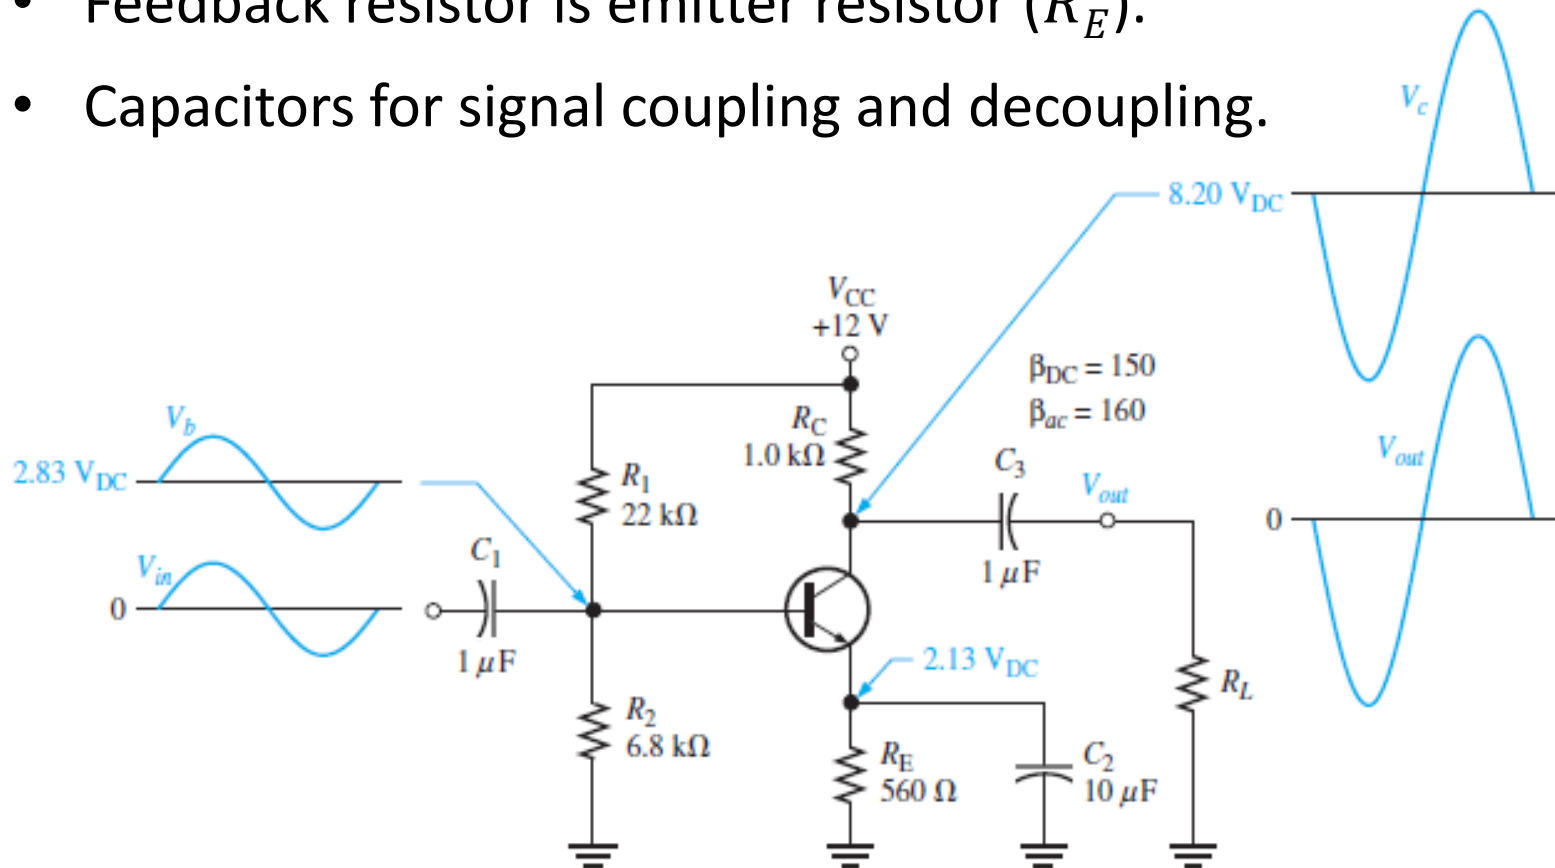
• Feedback resistor is emitter resistor ($R_E$).
• Capacitors for signal coupling and decoupling.

$V_c$
8.20 $V_{DC}$
$V_{CC}$
+12 V
$\beta_{DC} = 150$
$\beta_{ac} = 160$
$V_b$
$R_C$
1.0 kΩ
$C_3$
$V_{out}$
$V_{out}$
2.83 $V_{DC}$
$R_1$
22 kΩ
0
$V_{in}$
$C_1$
1 μF
0
1 μF
2.13 $V_{DC}$
$R_L$
$R_2$
6.8 kΩ
$R_E$
560 Ω
$C_2$
10 μF